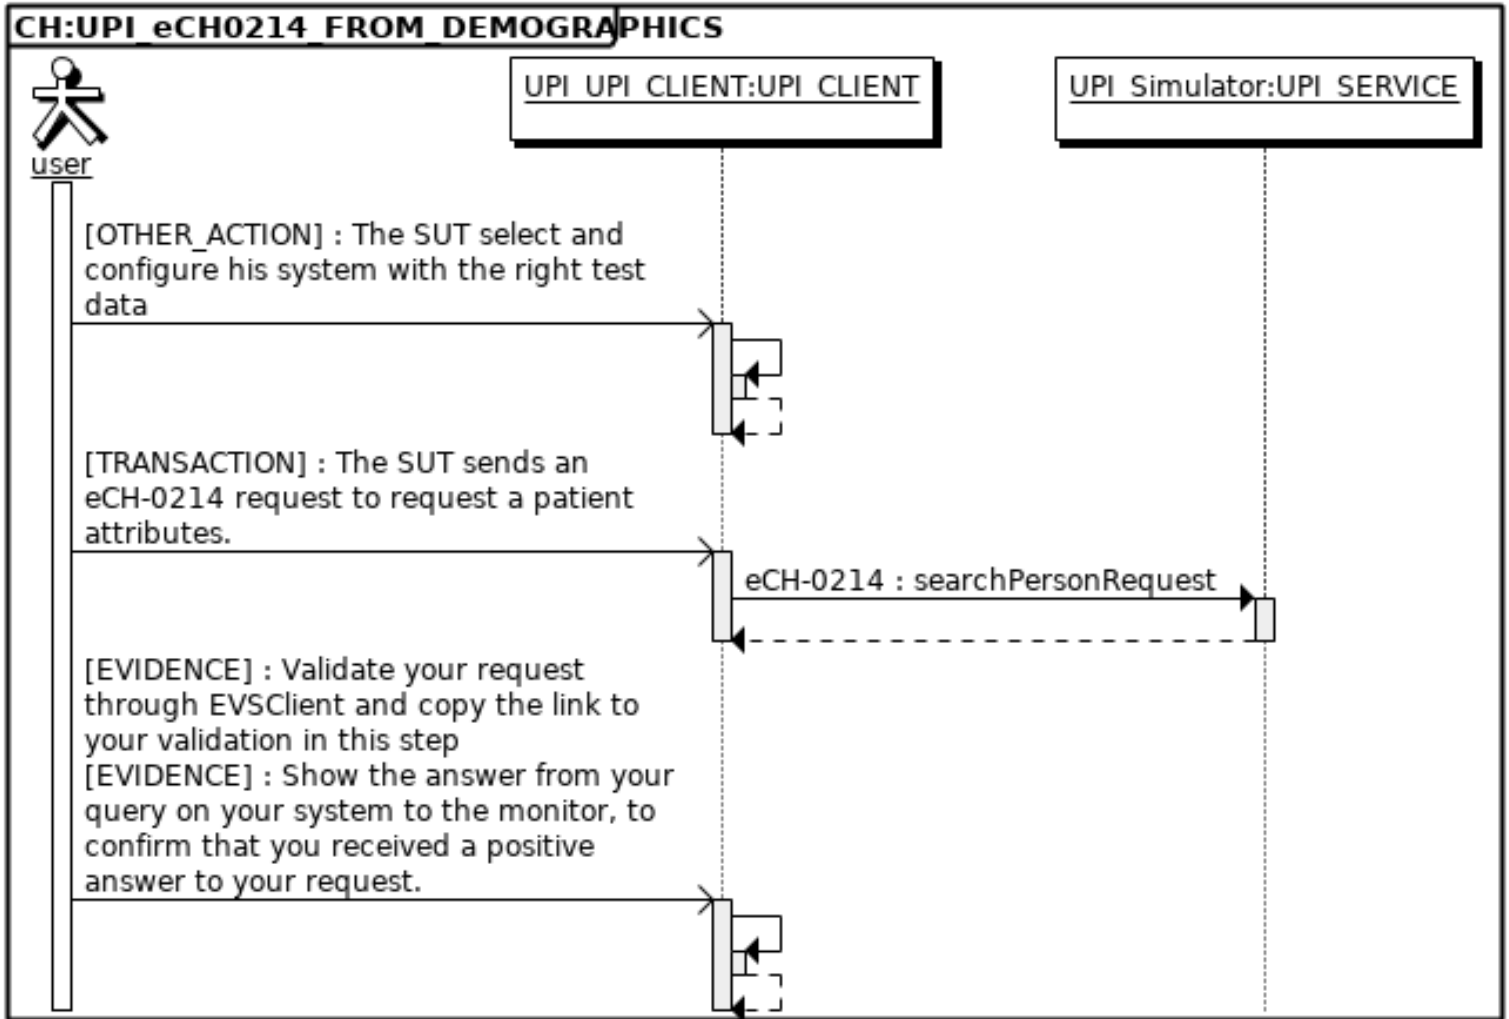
CH:UPI_eCH0214_FROM_DEMOGRAPHICS

user

UPI_UPI_CLIENT:UPI_CLIENT

UPI_Simulator:UPI_SERVICE

[OTHER_ACTION] : The SUT select and configure his system with the right test data

[TRANSACTION] : The SUT sends an eCH-0214 request to request a patient attributes.

eCH-0214 : searchPersonRequest

[EVIDENCE] : Validate your request through EVSClient and copy the link to your validation in this step
[EVIDENCE] : Show the answer from your query on your system to the monitor, to confirm that you received a positive answer to your request.